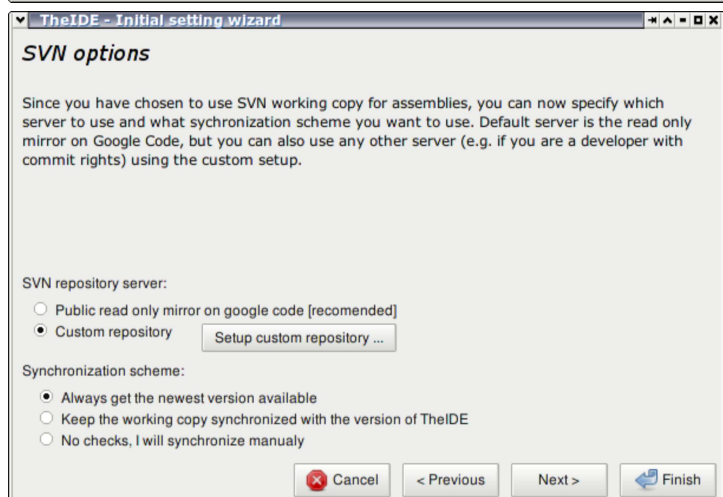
TheIDE - Initial setting wizard

SVN options

Since you have chosen to use SVN working copy for assemblies, you can now specify which server to use and what sychronization scheme you want to use. Default server is the read only mirror on Google Code, but you can also use any other server (e.g. if you are a developer with commit rights) using the custom setup.

SVN repository server:

Public read only mirror on google code [recomended]

Custom repository

Setup custom repository ...

Synchronization scheme:

Always get the newest version available

Keep the working copy synchronized with the version of TheIDE

No checks, I will synchronize manualy

Cancel

< Previous

Next >

Finish